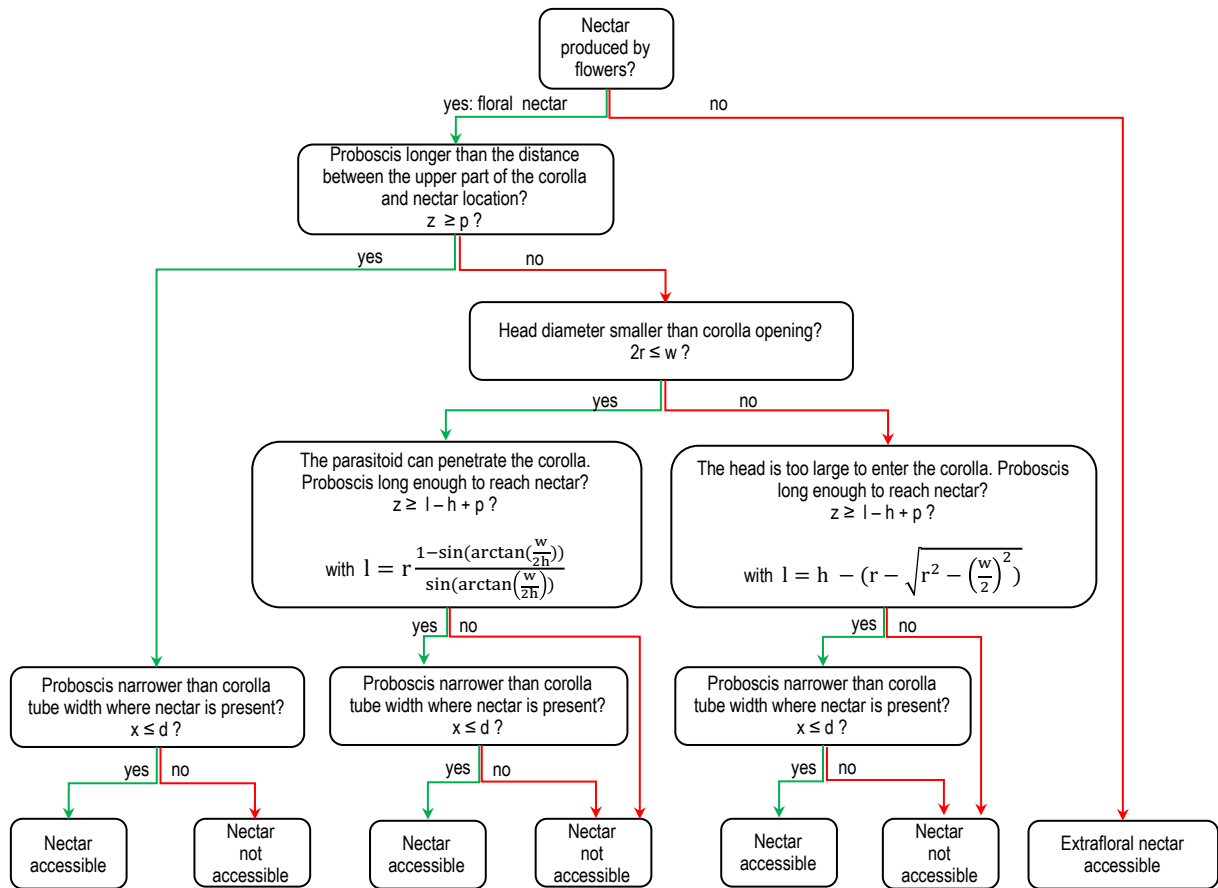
Nectar produced by flowers?

yes: floral nectar

no

Proboscis longer than the distance between the upper part of the corolla and nectar location?
z ≥ p ?

yes

no

Head diameter smaller than corolla opening?
2r ≤ w ?

yes

no

The parasitoid can penetrate the corolla. Proboscis long enough to reach nectar?
z ≥ l – h + p ?

with $l = r\frac{1-\sin(\arctan(\frac{w}{2h}))}{\sin(\arctan(\frac{w}{2h}))}$

The head is too large to enter the corolla. Proboscis long enough to reach nectar?
z ≥ l – h + p ?

with $l = h - (r - \sqrt{r^2 - \left(\frac{w}{2}\right)^2})$

yes

no

yes

no

Proboscis narrower than corolla tube width where nectar is present?
x ≤ d ?

Proboscis narrower than corolla tube width where nectar is present?
x ≤ d ?

Proboscis narrower than corolla tube width where nectar is present?
x ≤ d ?

yes

no

yes

no

yes

no

Nectar accessible

Nectar not accessible

Nectar accessible

Nectar not accessible

Nectar accessible

Nectar not accessible

Extrafloral nectar accessible